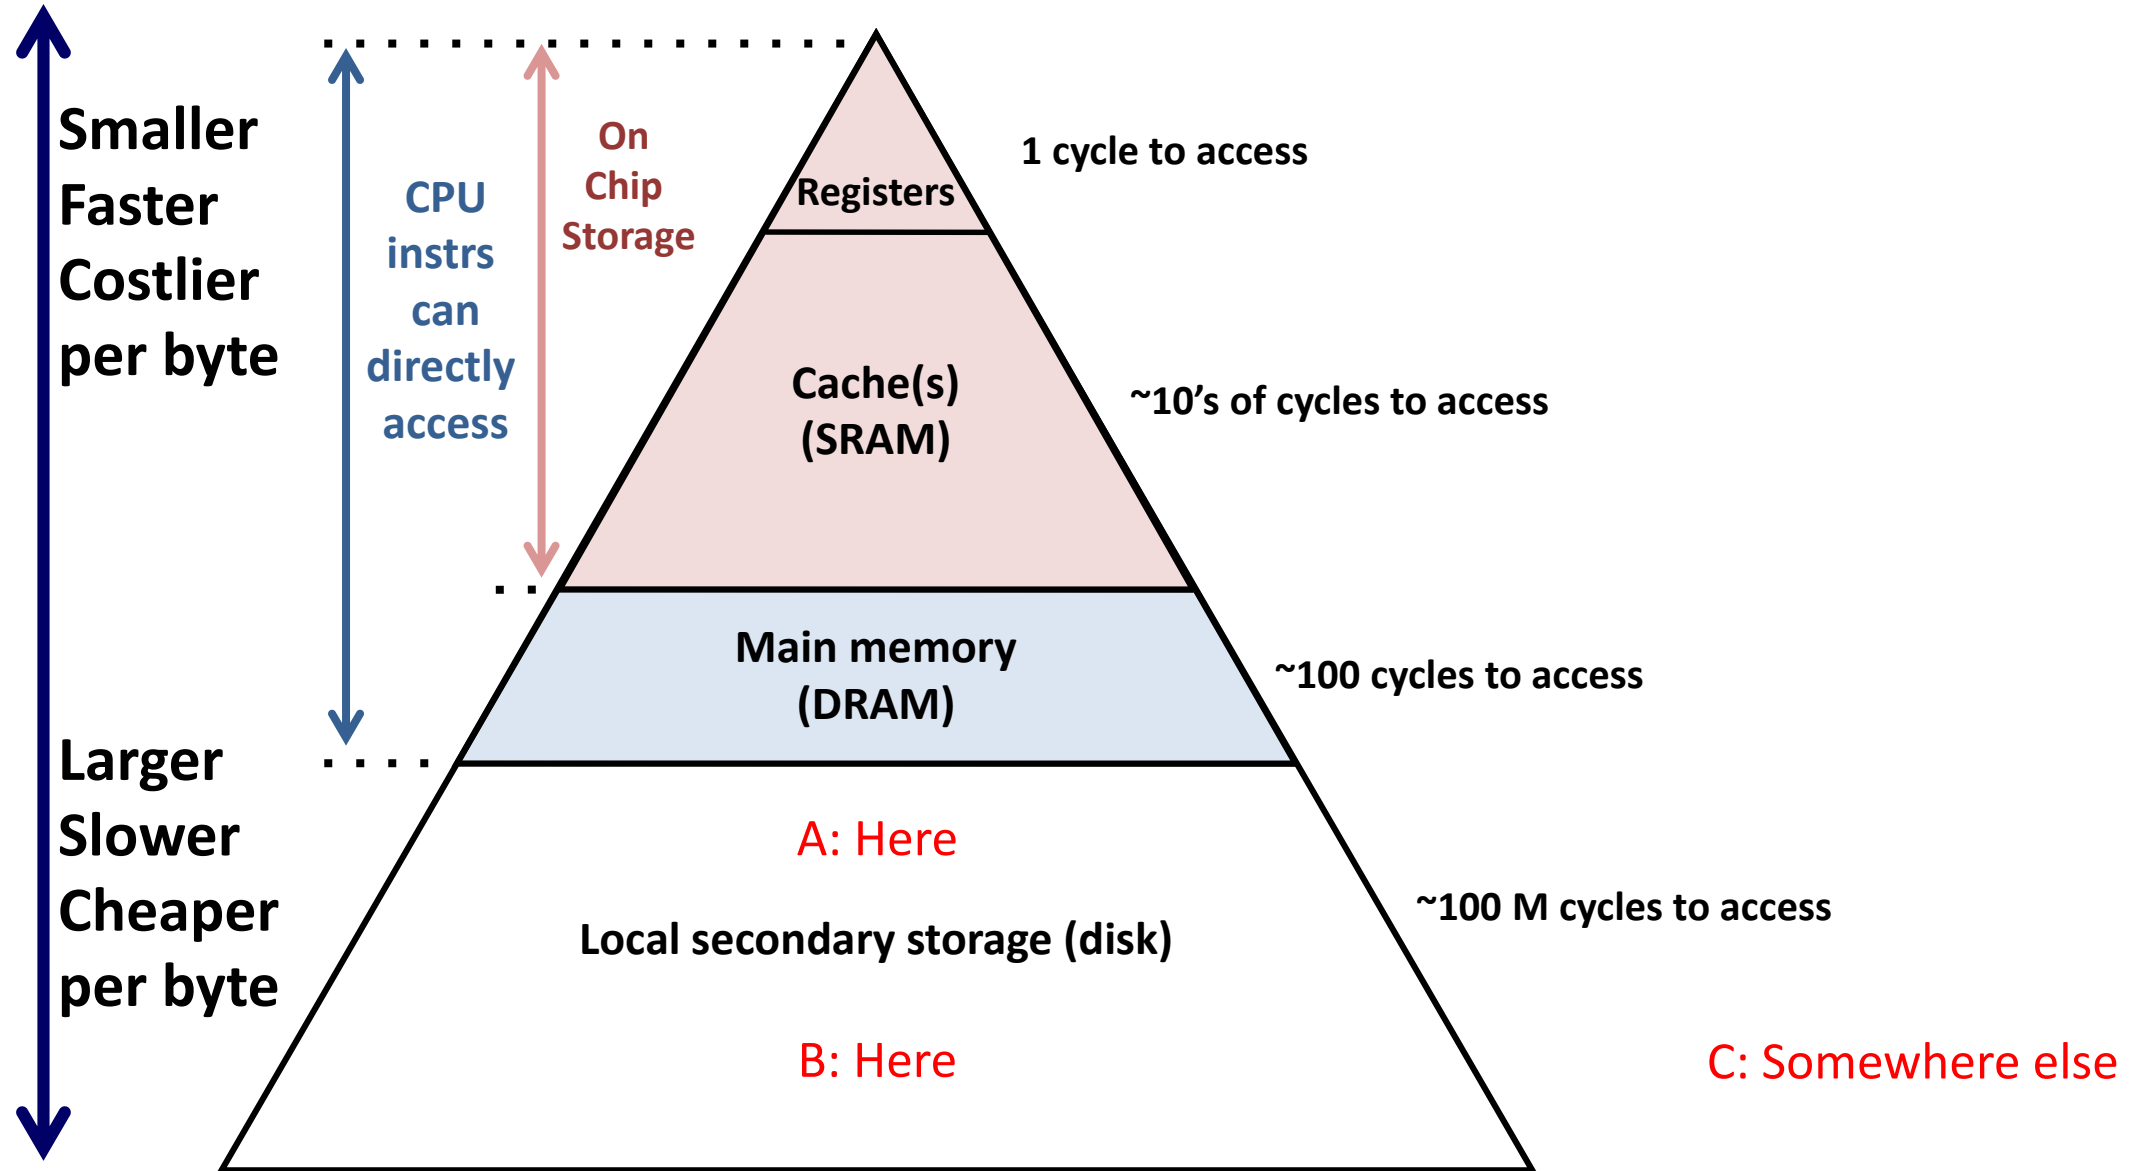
Smaller
Faster
Costlier
per byte

CPU
instrs
can
directly
access

On
Chip
Storage

Registers

1 cycle to access

Cache(s)
(SRAM)

~10's of cycles to access

Main memory
(DRAM)

~100 cycles to access

Larger
Slower
Cheaper
per byte

A: Here

Local secondary storage (disk)

~100 M cycles to access

B: Here

C: Somewhere else